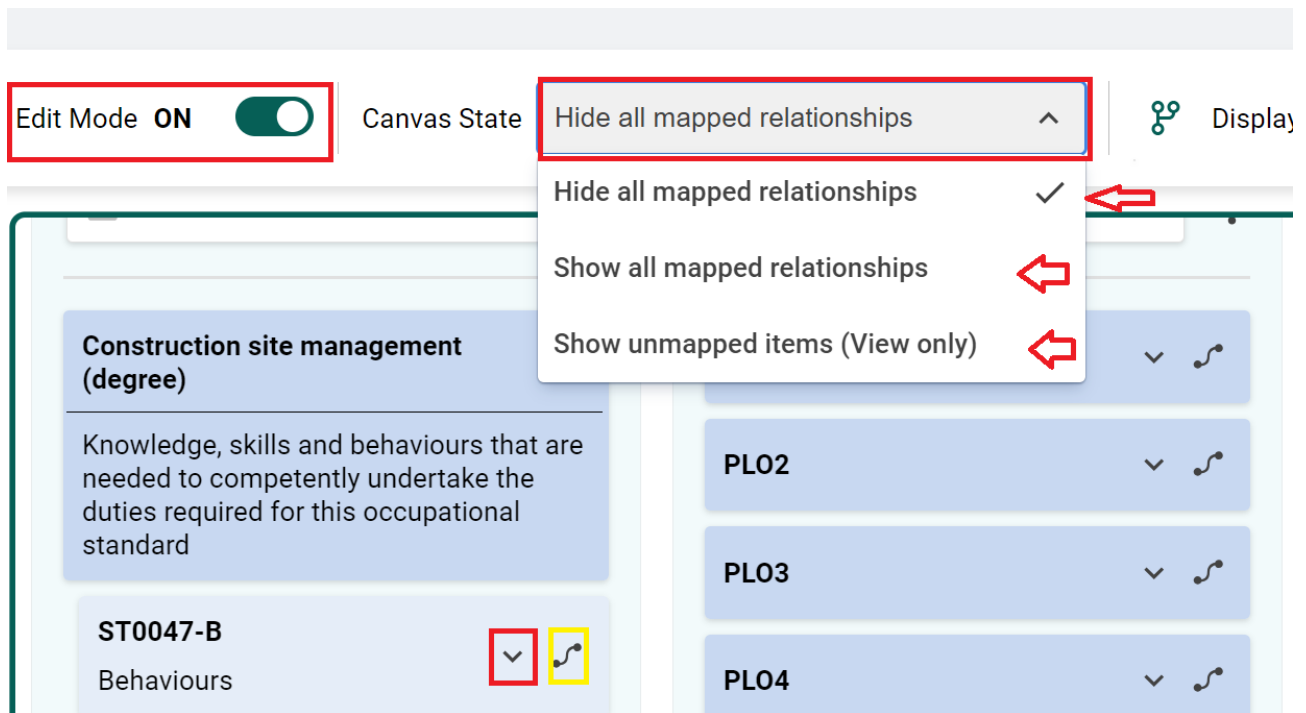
Edit Mode ON

Canvas State

Hide all mapped relationships

Display

Hide all mapped relationships

Show all mapped relationships

Show unmapped items (View only)

Construction site management (degree)

Knowledge, skills and behaviours that are needed to competently undertake the duties required for this occupational standard

ST0047-B

Behaviours

PLO2

PLO3

PLO4